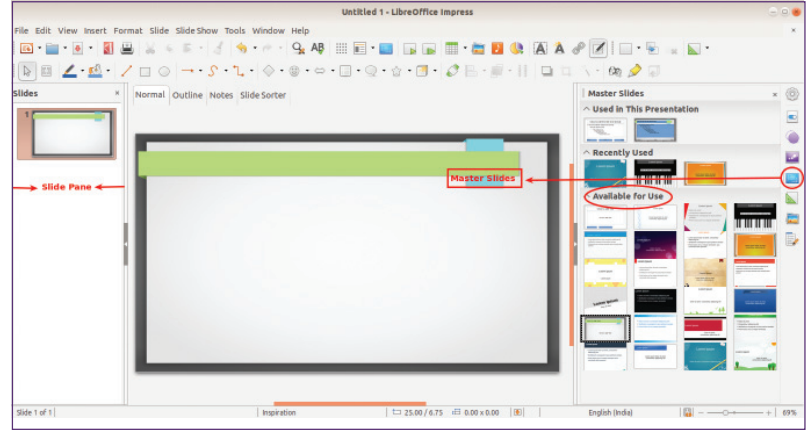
Untitled 1 - LibreOffice Impress

File Edit View Insert Format Slide Slide Show Tools Window Help

Slides ×

1

Slide Pane

Normal Outline Notes Slide Sorter

Master Slides

Master Slides ×

Used in This Presentation

Recently Used

Available for Use

Slide 1 of 1 Inspiration 25.00 / 6.75 0.00 x 0.00 English (India) 69%